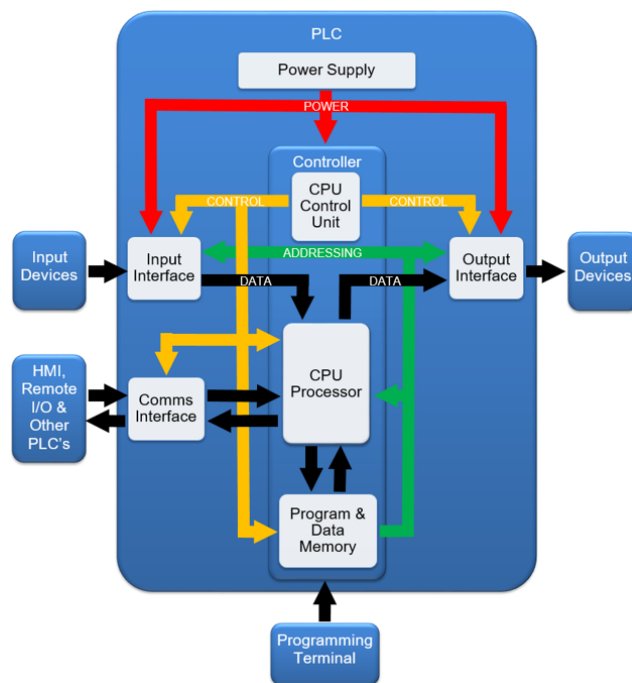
PLC

Power Supply

POWER

Controller

CPU Control Unit

CONTROL

CONTROL

Input Devices

Input Interface

ADDRESSING

Output Interface

Output Devices

DATA

DATA

HMI, Remote I/O & Other PLC's

Comms Interface

CPU Processor

Program & Data Memory

Programming Terminal